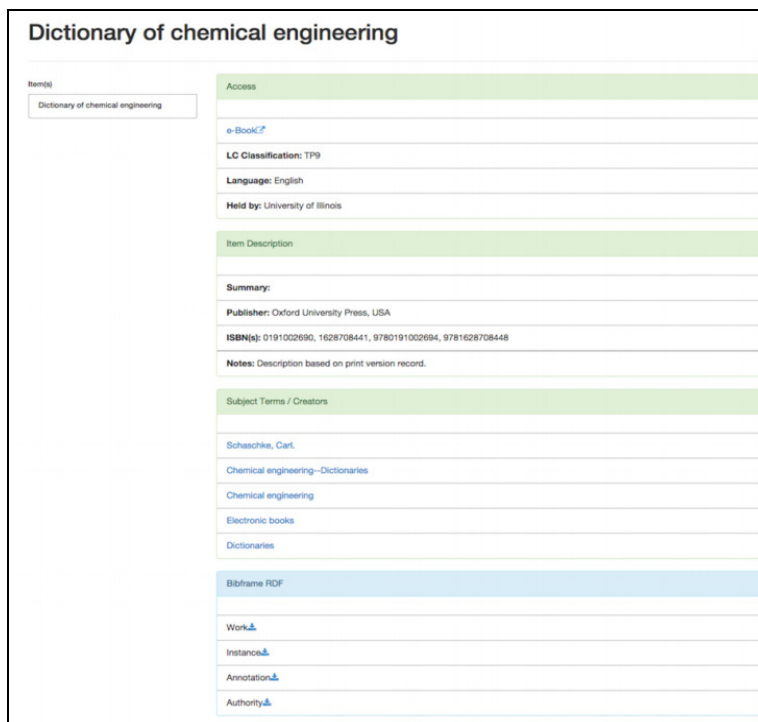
Dictionary of chemical engineering

Item(s)

Dictionary of chemical engineering

Access

e-Book

**LC Classification:** TP9

**Language:** English

**Held by:** University of Illinois

Item Description

**Summary:**

**Publisher:** Oxford University Press, USA

**ISBN(s):** 0191002690, 1628708441, 9780191002694, 9781628708448

**Notes:** Description based on print version record.

Subject Terms / Creators

Schaschke, Carl.

Chemical engineering--Dictionaries

Chemical engineering

Electronic books

Dictionaries

Bibframe RDF

Work

Instance

Annotation

Authority